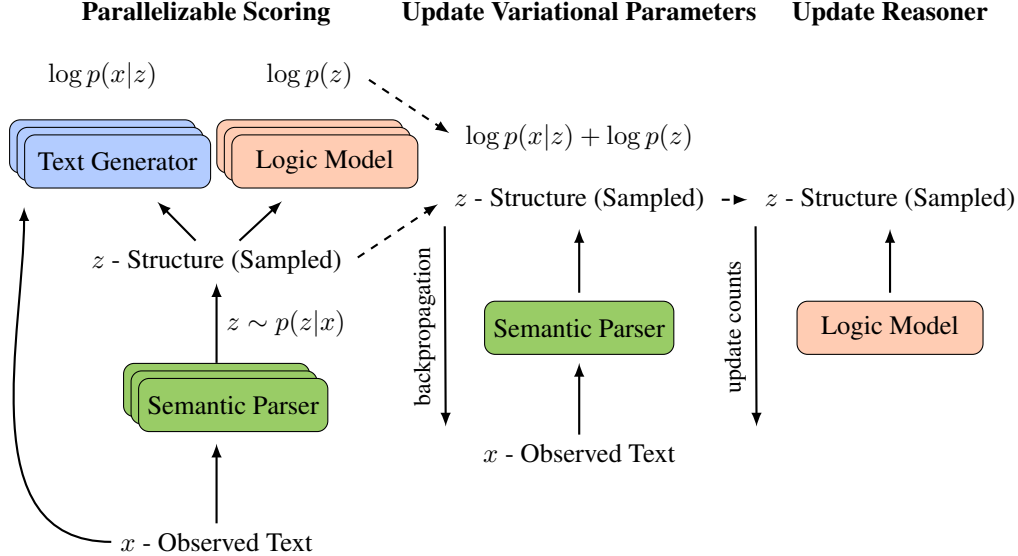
Parallelizable Scoring

Update Variational Parameters

Update Reasoner

$\log p(x|z)$

$\log p(z)$

Text Generator

Logic Model

$\log p(x|z) + \log p(z)$

$z$ - Structure (Sampled)

$z$ - Structure (Sampled)

$z$ - Structure (Sampled)

$z \sim p(z|x)$

backpropagation

Semantic Parser

update counts

Logic Model

Semantic Parser

$x$ - Observed Text

$x$ - Observed Text